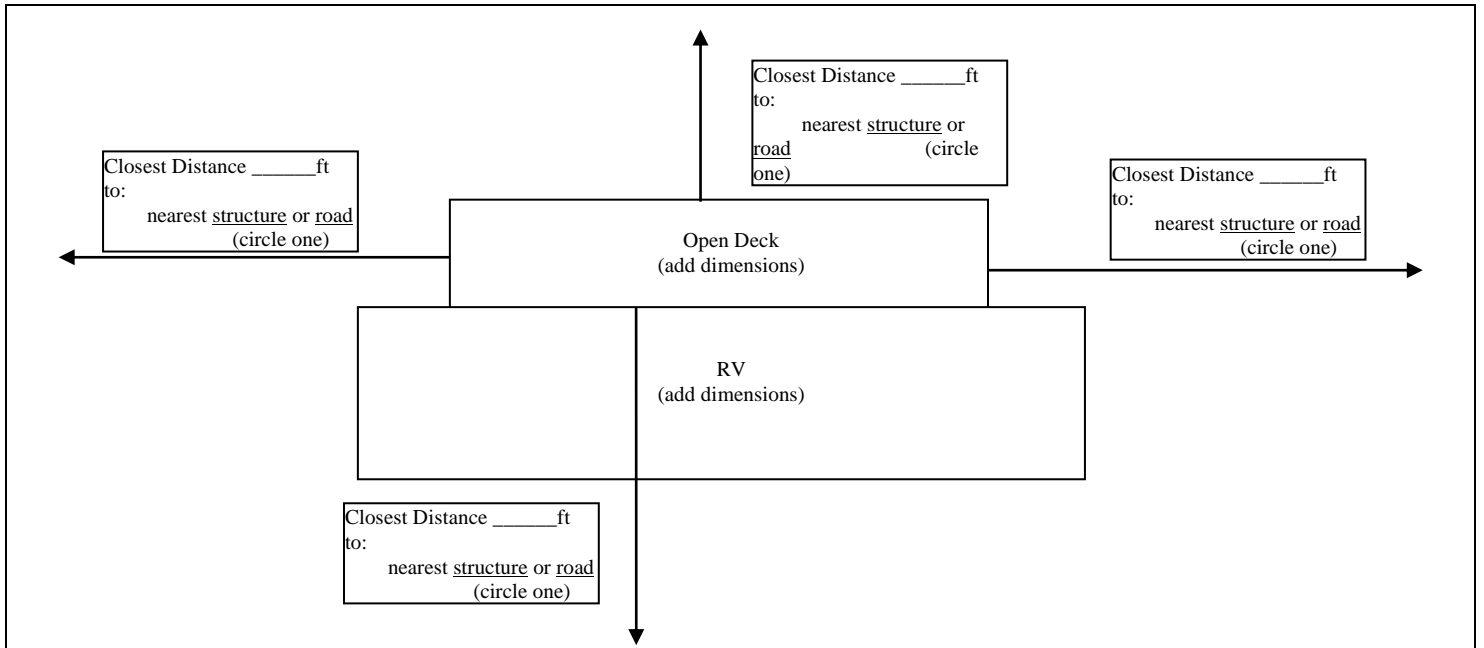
Closest Distance ______ft to: nearest structure or road (circle one)

Closest Distance ______ft to: nearest structure or road (circle one)

Closest Distance ______ft to: nearest structure or road (circle one)

Open Deck
(add dimensions)

RV
(add dimensions)

Closest Distance ______ft to: nearest structure or road (circle one)